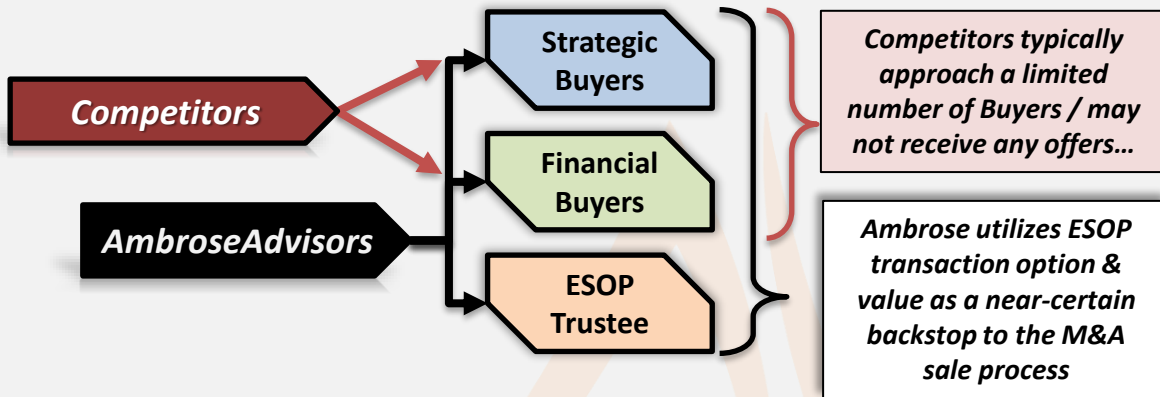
Competitors

AmbroseAdvisors

Strategic Buyers

Financial Buyers

ESOP Trustee

Competitors typically approach a limited number of Buyers / may not receive any offers…

Ambrose utilizes ESOP transaction option & value as a near-certain backstop to the M&A sale process